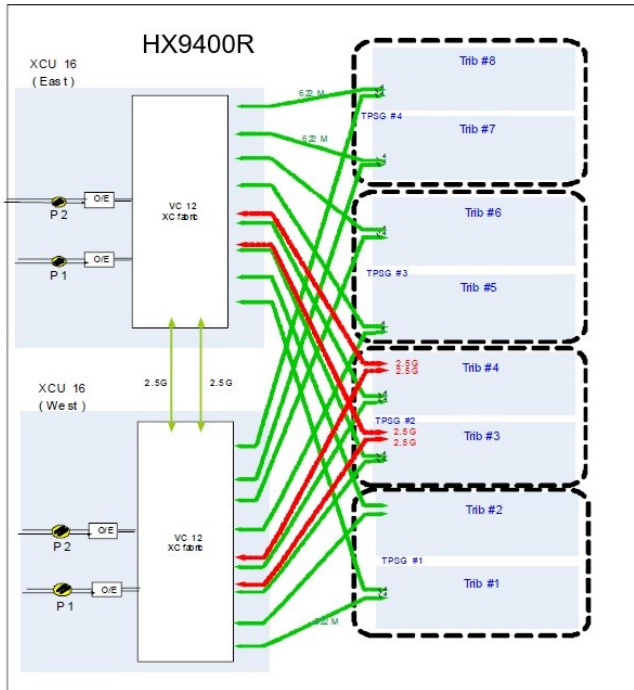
HX9400R

XCU 16
(East)

O/E
P 2
O/E
P 1

VC 12
XC fabric

622 M
622 M

2.5G
2.5G

XCU 16
(West)

O/E
P 2
O/E
P 1

VC 12
XC fabric

622 M

Trib #8
TPSG #4
Trib #7

Trib #6
TPSG #3
Trib #5

Trib #4
2.5G
2.5G
TPSG #2
2.5G
2.5G
Trib #3

Trib #2
TPSG #1
Trib #1